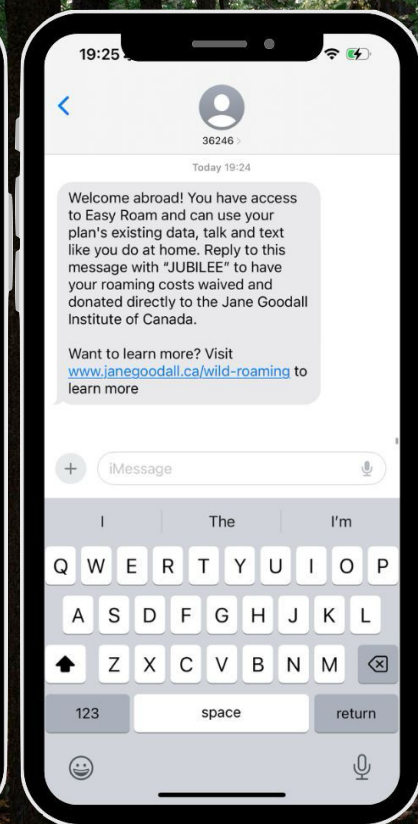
19:25

36246

Today 19:24

Welcome abroad! You have access to Easy Roam and can use your plan's existing data, talk and text like you do at home. Reply to this message with "JUBILEE" to have your roaming costs waived and donated directly to the Jane Goodall Institute of Canada.

Want to learn more? Visit www.janegoodall.ca/wild-roaming to learn more

iMessage

I The I'm

Q W E R T Y U I O P
A S D F G H J K L
Z X C V B N M
123 space return